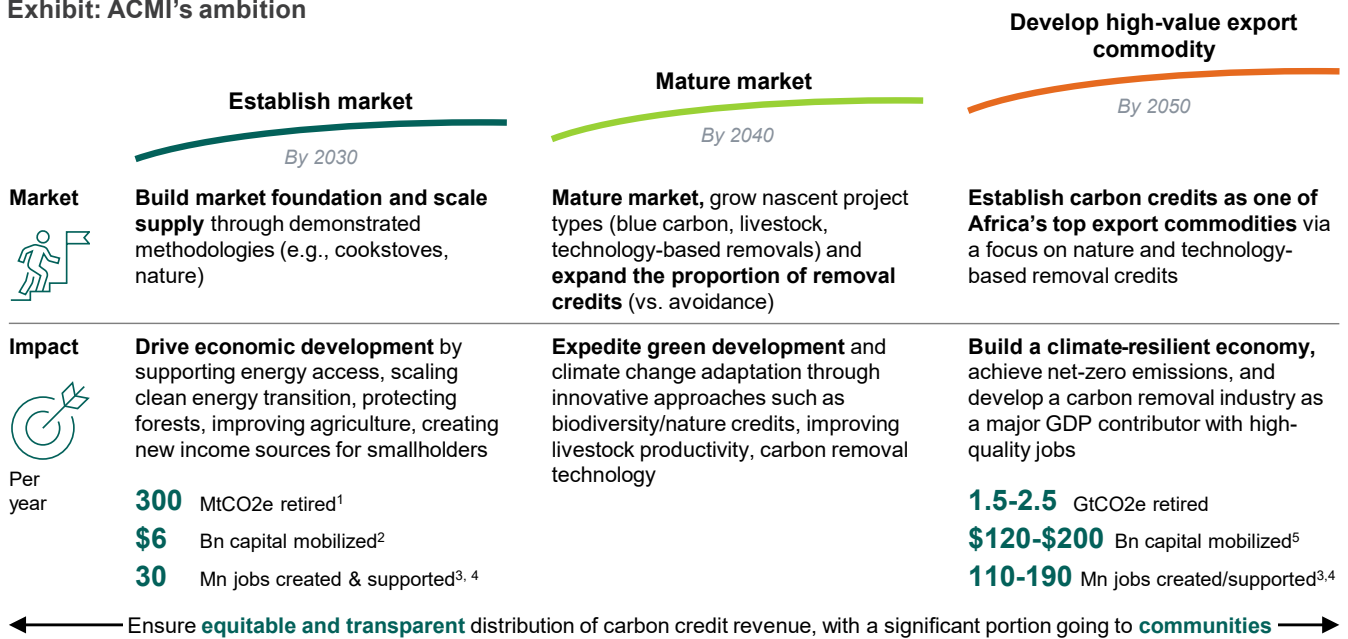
Exhibit: ACMI's ambition

Establish market

By 2030

Mature market

By 2040

Develop high-value export commodity

By 2050

Market

**Build market foundation and scale supply** through demonstrated methodologies (e.g., cookstoves, nature)

**Mature market,** grow nascent project types (blue carbon, livestock, technology-based removals) and **expand the proportion of removal credits** (vs. avoidance)

**Establish carbon credits as one of Africa's top export commodities** via a focus on nature and technology-based removal credits

Impact

Per year

**Drive economic development** by supporting energy access, scaling clean energy transition, protecting forests, improving agriculture, creating new income sources for smallholders

300 MtCO2e retired$^1$

$6 Bn capital mobilized$^2$

30 Mn jobs created & supported$^{3, 4}$

**Expedite green development** and climate change adaptation through innovative approaches such as biodiversity/nature credits, improving livestock productivity, carbon removal technology

**Build a climate-resilient economy,** achieve net-zero emissions, and develop a carbon removal industry as a major GDP contributor with high-quality jobs

1.5-2.5 GtCO2e retired

$120-$200 Bn capital mobilized$^5$

110-190 Mn jobs created/supported$^{3,4}$

Ensure **equitable and transparent** distribution of carbon credit revenue, with a significant portion going to **communities**